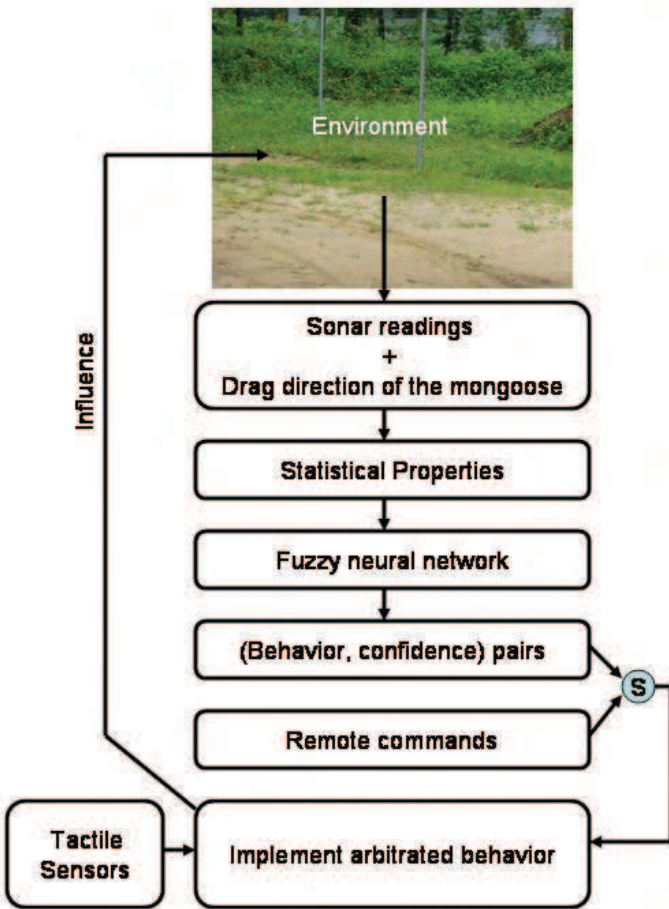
Environment

Influence

Sonar readings
+
Drag direction of the mongoose

Statistical Properties

Fuzzy neural network

(Behavior, confidence) pairs

S

Remote commands

Tactile Sensors

Implement arbitrated behavior